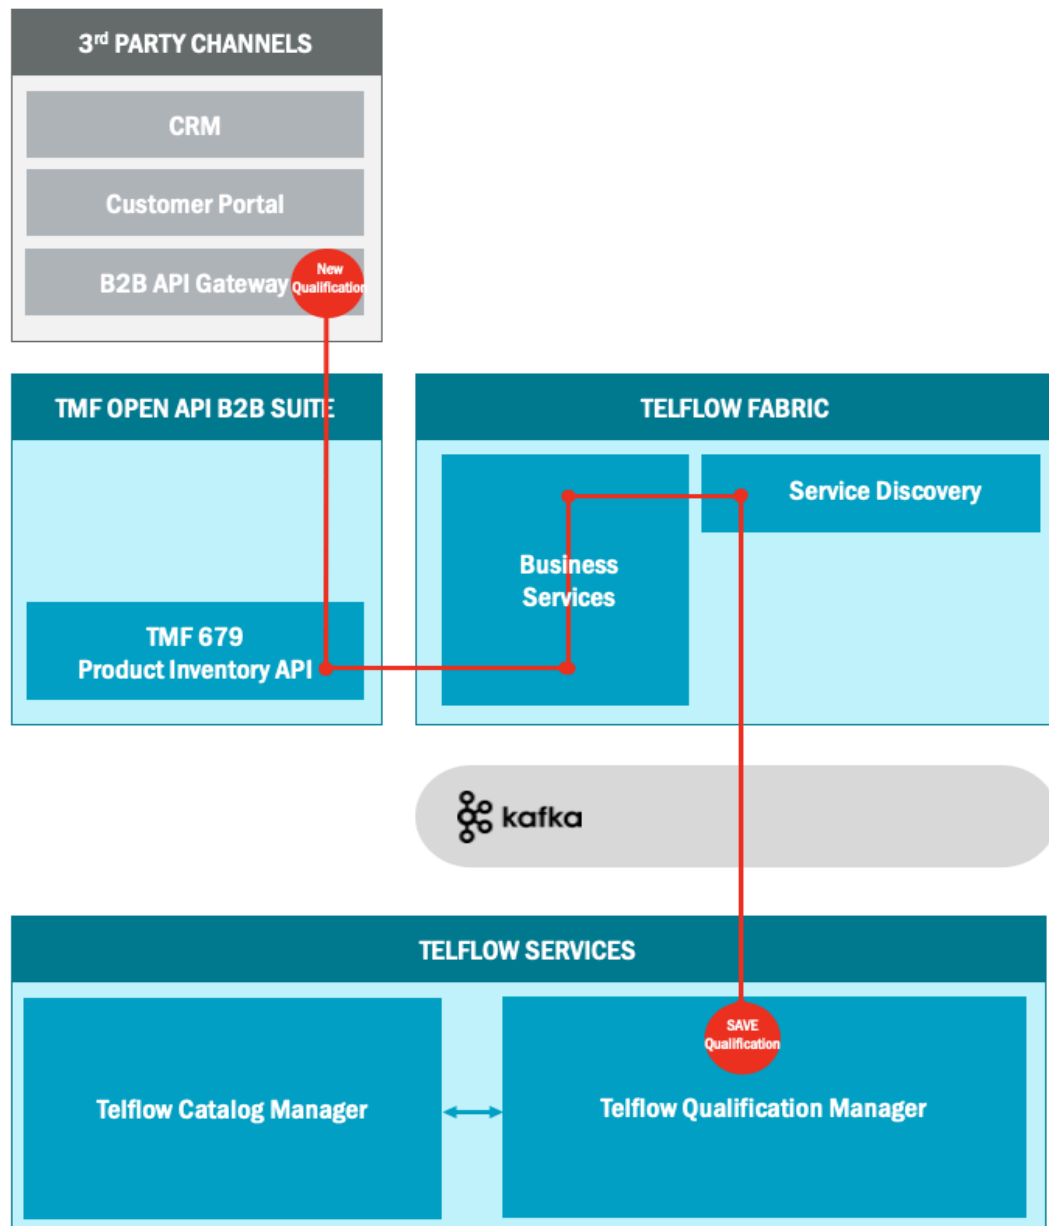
3$^{rd}$ PARTY CHANNELS

CRM

Customer Portal

B2B API Gateway

New Qualification

TMF OPEN API B2B SUITE

TELFLOW FABRIC

Service Discovery

Business Services

TMF 679
Product Inventory API

kafka

TELFLOW SERVICES

SAVE Qualification

Telflow Catalog Manager

Telflow Qualification Manager